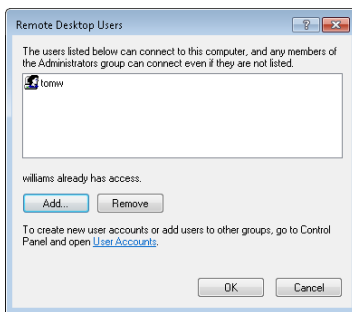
Remote Desktop Users

?

The users listed below can connect to this computer, and any members of the Administrators group can connect even if they are not listed.

tomw

williams already has access.

Add...

Remove

To create new user accounts or add users to other groups, go to Control Panel and open User Accounts.

OK

Cancel